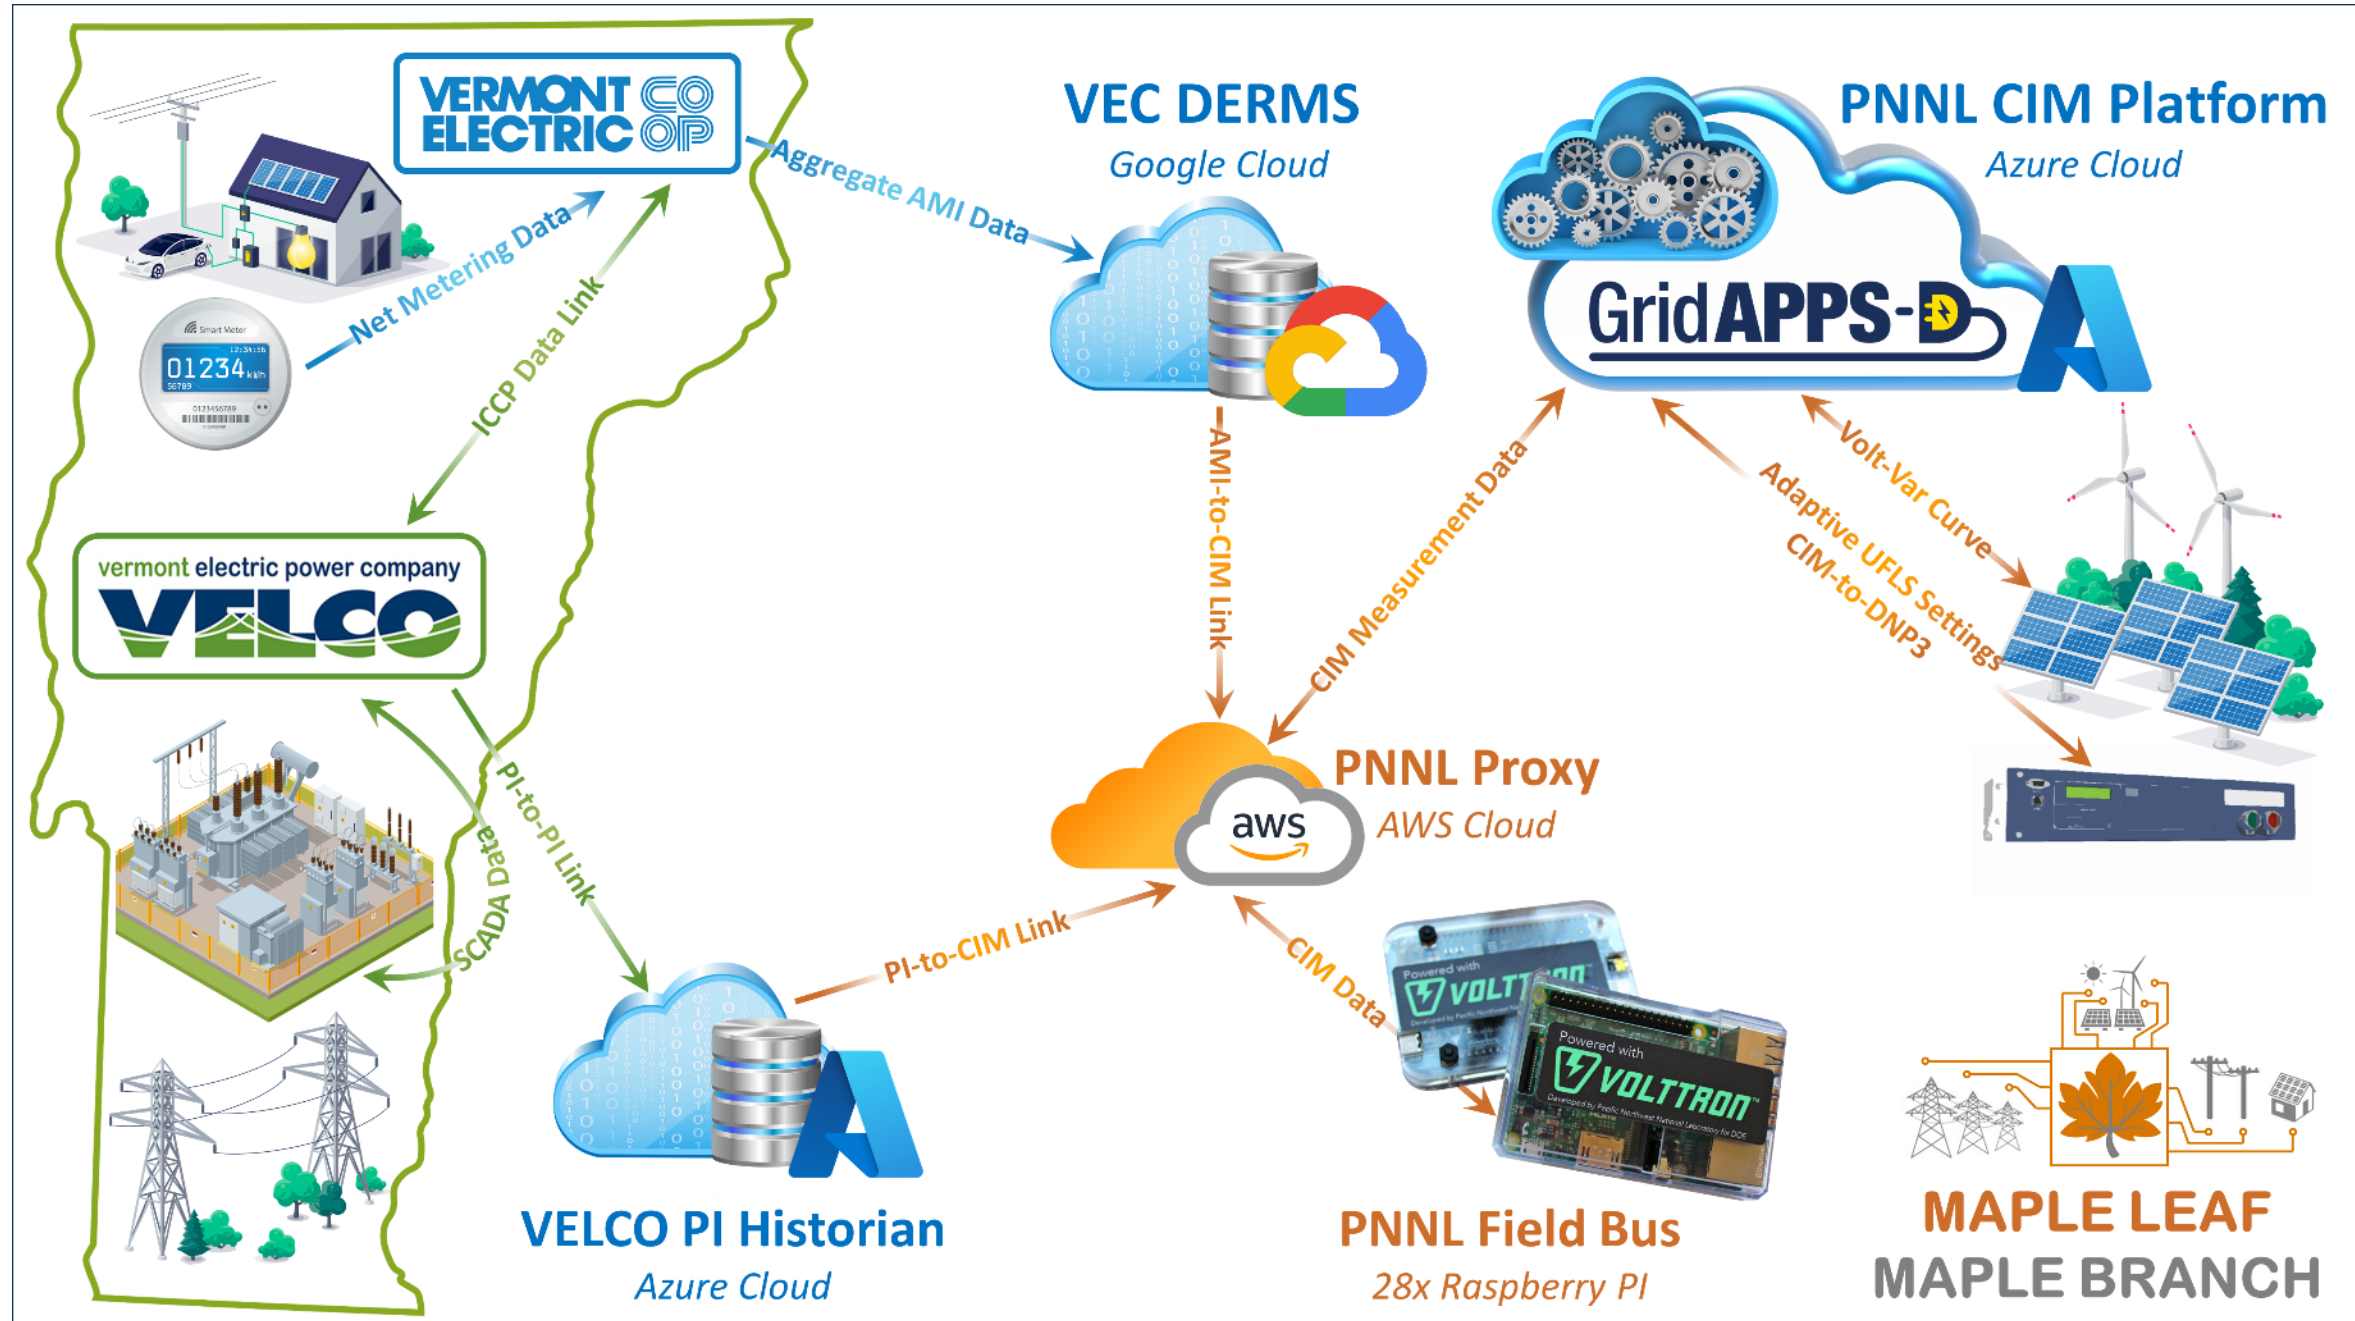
VERMONT ELECTRIC CO OP

Smart Meter
01234 kWh

Net Metering Data

ICCP Data Link

Aggregate AMI Data

VEC DERMS
Google Cloud

PNNL CIM Platform
Azure Cloud

GridAPPS-D

vermont electric power company
VELCO

AMI-to-CIM Link

CIM Measurement Data

Volt-Var Curve

Adaptive UFLS Settings

CIM-to-DNP3

PI-to-PI Link

SCADA Data

PNNL Proxy
AWS Cloud

aws

PI-to-CIM Link

CIM Data

Powered with VOLTTRON

Powered with VOLTTRON

VELCO PI Historian
Azure Cloud

PNNL Field Bus
28x Raspberry PI

MAPLE LEAF
MAPLE BRANCH